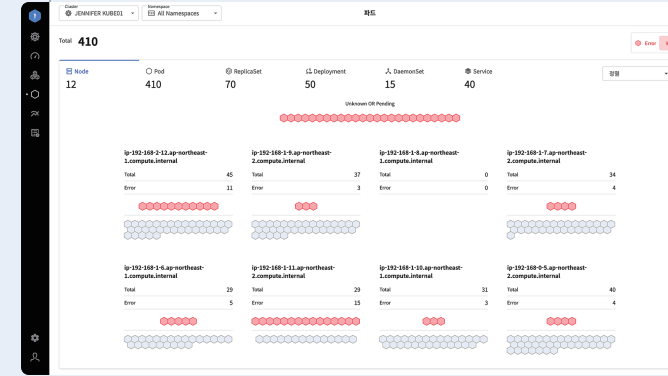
Cluster
JENNIFER KUBE01

Namespace
All Namespaces

파드

Total 410

Error

Node
12

Pod
410

ReplicaSet
70

Deployment
50

DaemonSet
15

Service
40

정렬

Unknown OR Pending

ip-192-168-2-12.ap-northeast-1.compute.internal

| Total | 45 |
|---|---|
| Error | 11 |

ip-192-168-1-9.ap-northeast-2.compute.internal

| Total | 37 |
|---|---|
| Error | 3 |

ip-192-168-1-8.ap-northeast-1.compute.internal

| Total | 0 |
|---|---|
| Error | 0 |

ip-192-168-1-7.ap-northeast-2.compute.internal

| Total | 34 |
|---|---|
| Error | 4 |

ip-192-168-1-6.ap-northeast-1.compute.internal

| Total | 29 |
|---|---|
| Error | 5 |

ip-192-168-1-11.ap-northeast-2.compute.internal

| Total | 29 |
|---|---|
| Error | 15 |

ip-192-168-1-10.ap-northeast-1.compute.internal

| Total | 31 |
|---|---|
| Error | 3 |

ip-192-168-0-5.ap-northeast-2.compute.internal

| Total | 40 |
|---|---|
| Error | 4 |